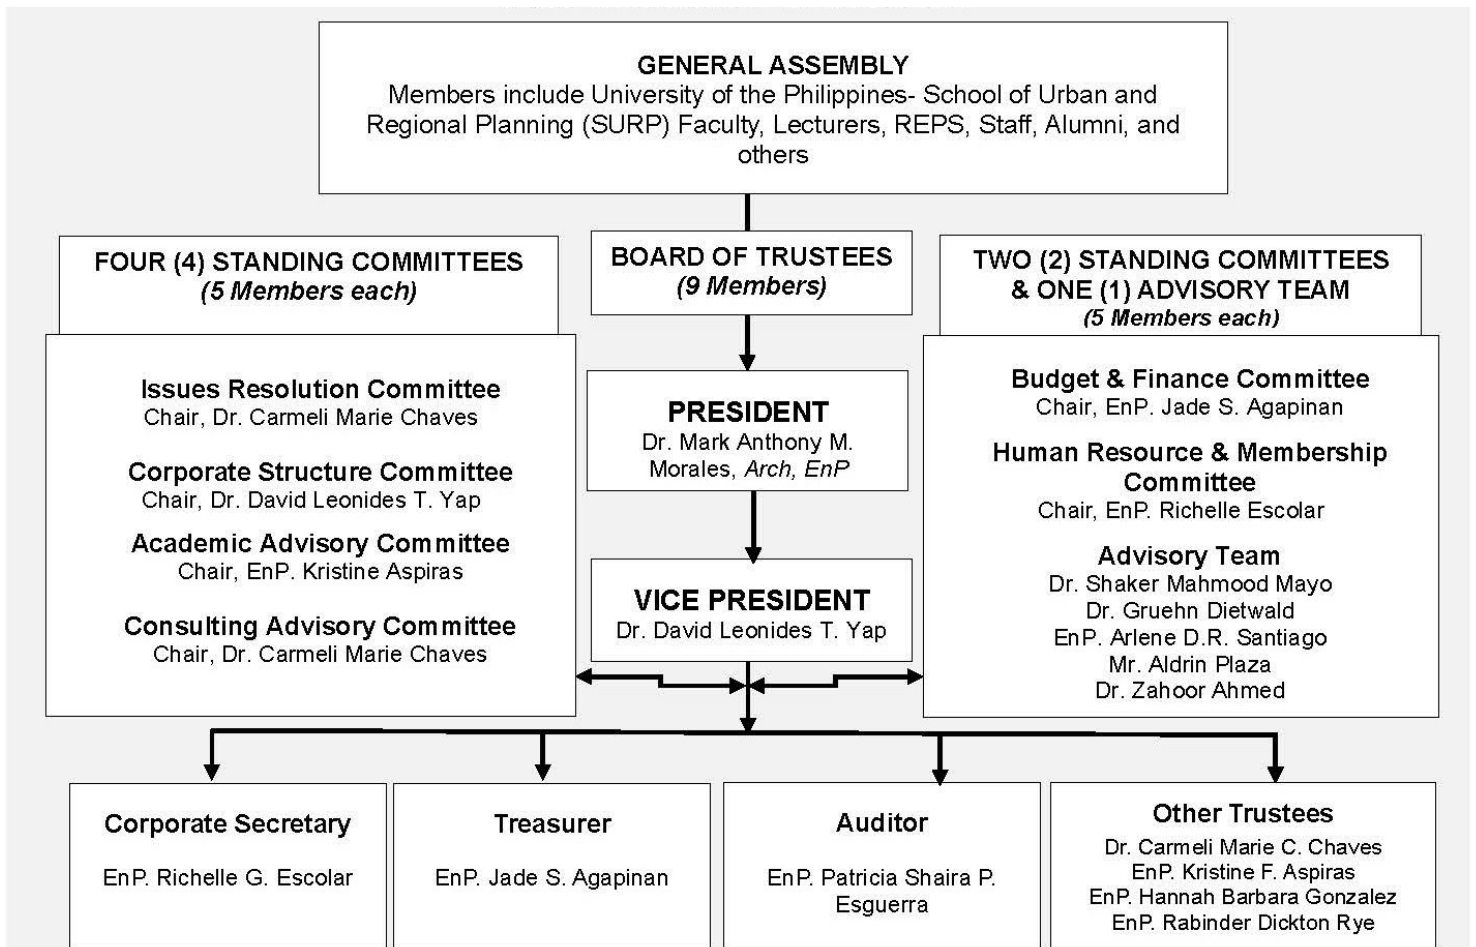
GENERAL ASSEMBLY
Members include University of the Philippines- School of Urban and Regional Planning (SURP) Faculty, Lecturers, REPS, Staff, Alumni, and others

FOUR (4) STANDING COMMITTEES
(5 Members each)

Issues Resolution Committee
Chair, Dr. Carmeli Marie Chaves

Corporate Structure Committee
Chair, Dr. David Leonides T. Yap

Academic Advisory Committee
Chair, EnP. Kristine Aspiras

Consulting Advisory Committee
Chair, Dr. Carmeli Marie Chaves

BOARD OF TRUSTEES
(9 Members)

PRESIDENT
Dr. Mark Anthony M. Morales, Arch, EnP

VICE PRESIDENT
Dr. David Leonides T. Yap

TWO (2) STANDING COMMITTEES & ONE (1) ADVISORY TEAM
(5 Members each)

Budget & Finance Committee
Chair, EnP. Jade S. Agapinan

Human Resource & Membership Committee
Chair, EnP. Richelle Escolar

Advisory Team
Dr. Shaker Mahmood Mayo
Dr. Gruehn Dietwald
EnP. Arlene D.R. Santiago
Mr. Aldrin Plaza
Dr. Zahoor Ahmed

Corporate Secretary
EnP. Richelle G. Escolar

Treasurer
EnP. Jade S. Agapinan

Auditor
EnP. Patricia Shaira P. Esguerra

Other Trustees
Dr. Carmeli Marie C. Chaves
EnP. Kristine F. Aspiras
EnP. Hannah Barbara Gonzalez
EnP. Rabinder Dickton Rye